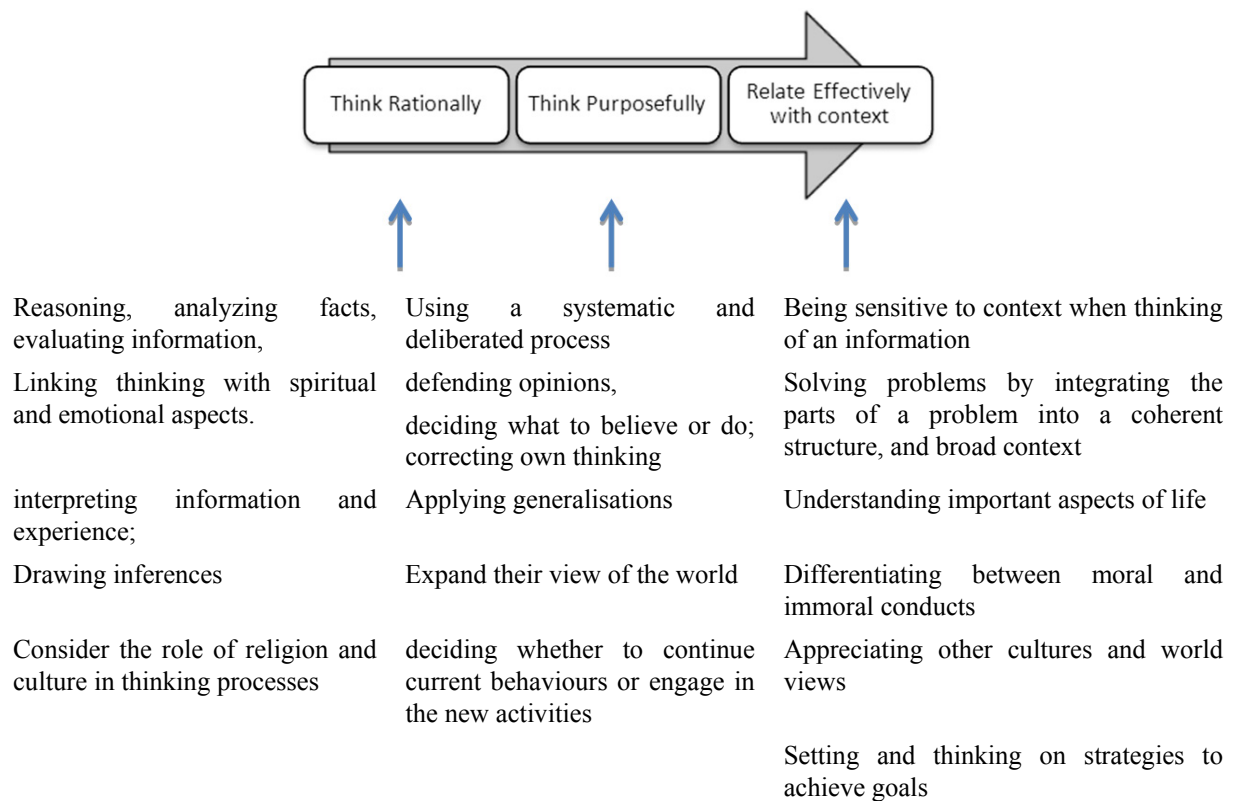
Think Rationally

Think Purposefully

Relate Effectively with context

| | | |
|---|---|---|
| Reasoning, analyzing facts, evaluating information, | Using a systematic and deliberated process | Being sensitive to context when thinking of an information |
| Linking thinking with spiritual and emotional aspects. | defending opinions, deciding what to believe or do; correcting own thinking | Solving problems by integrating the parts of a problem into a coherent structure, and broad context |
| interpreting information and experience; | Applying generalisations | Understanding important aspects of life |
| Drawing inferences | Expand their view of the world | Differentiating between moral and immoral conducts |
| Consider the role of religion and culture in thinking processes | deciding whether to continue current behaviours or engage in the new activities | Appreciating other cultures and world views |
| | | Setting and thinking on strategies to achieve goals |